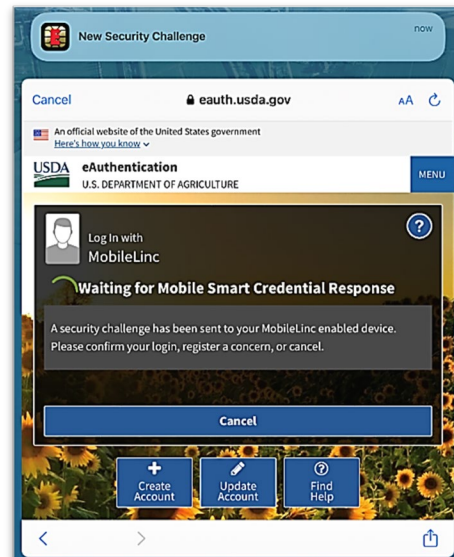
New Security Challenge
now

Cancel
eauth.usda.gov
AA

An official website of the United States government
Here's how you know

USDA
eAuthentication
U.S. DEPARTMENT OF AGRICULTURE
MENU

Log In with
MobileLinc

?

Waiting for Mobile Smart Credential Response

A security challenge has been sent to your MobileLinc enabled device. Please confirm your login, register a concern, or cancel.

Cancel

Create Account
Update Account
Find Help